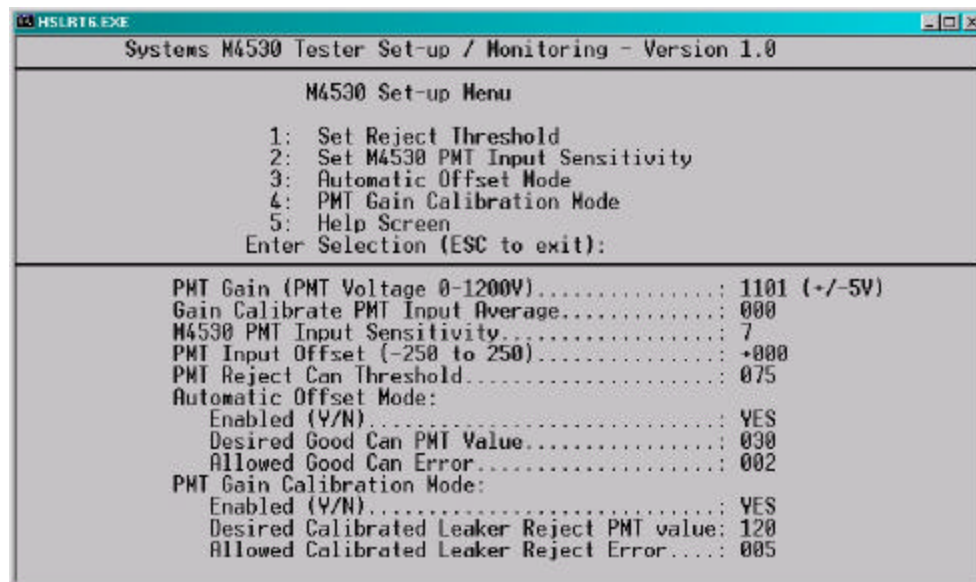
HSLRT6.EXE

Systems M4530 Tester Set-up / Monitoring - Version 1.0

M4530 Set-up Menu

1: Set Reject Threshold
2: Set M4530 PMT Input Sensitivity
3: Automatic Offset Mode
4: PMT Gain Calibration Mode
5: Help Screen
Enter Selection (ESC to exit):

PMT Gain (PMT Voltage 0-1200V)...............: 1101 (+/-5V)
Gain Calibrate PMT Input Average.............: 000
M4530 PMT Input Sensitivity..................: 7
PMT Input Offset (-250 to 250)...............: +000
PMT Reject Can Threshold.....................: 075
Automatic Offset Mode:
Enabled (Y/N)................................: YES
Desired Good Can PMT Value...................: 030
Allowed Good Can Error.......................: 002
PMT Gain Calibration Mode:
Enabled (Y/N)................................: YES
Desired Calibrated Leaker Reject PMT value: 120
Allowed Calibrated Leaker Reject Error....: 005